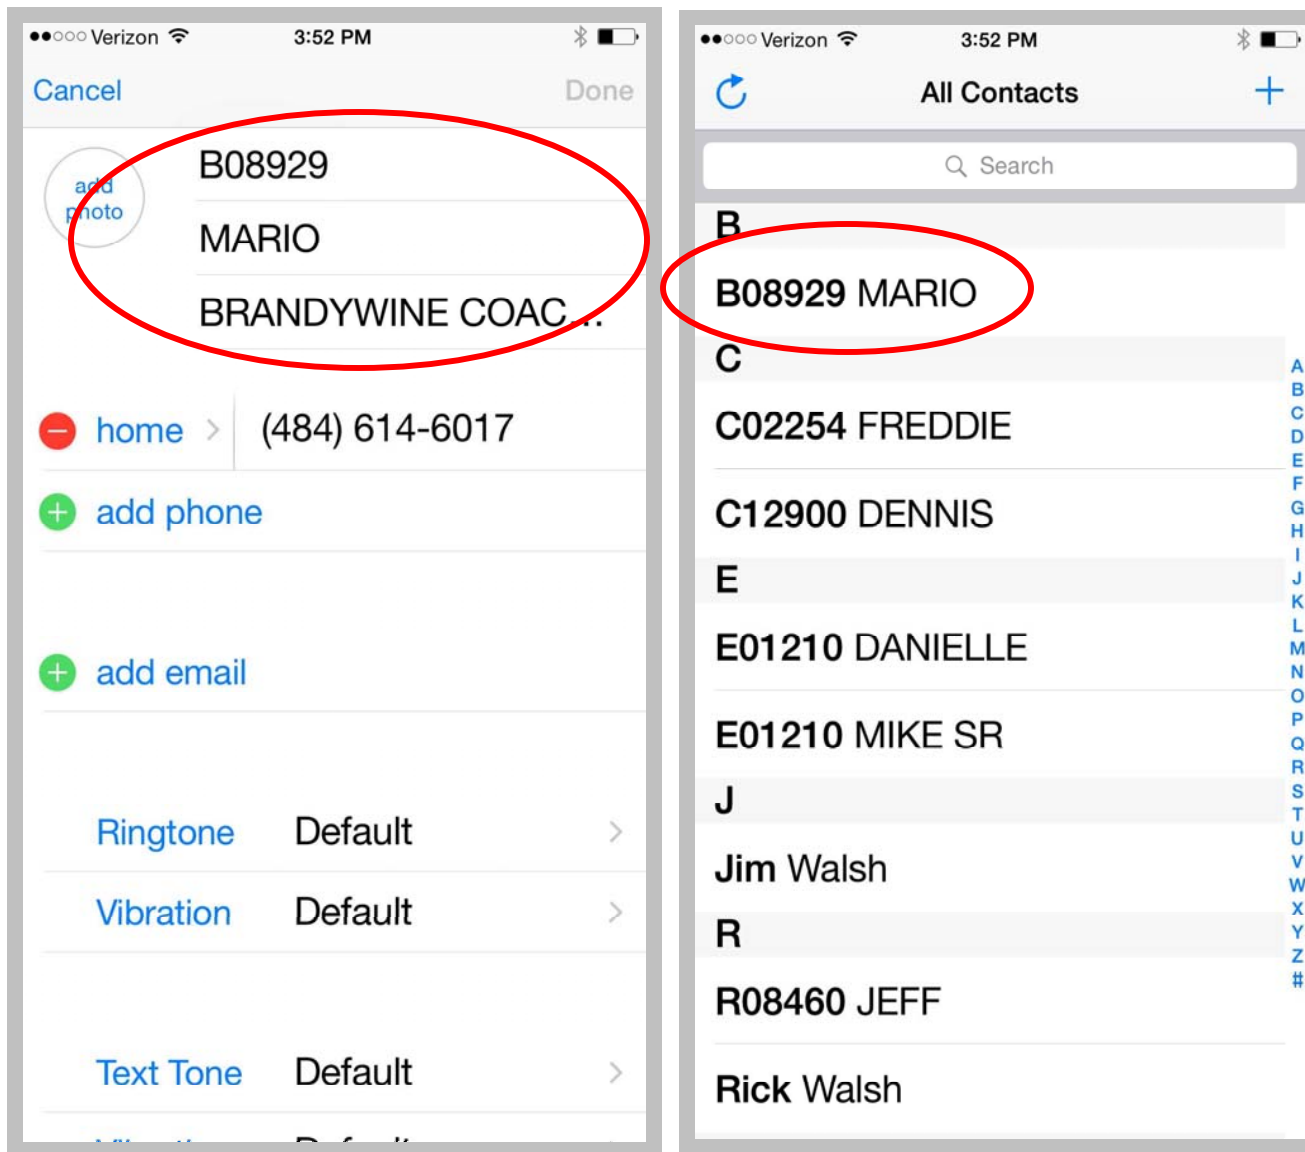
●●○○○ Verizon 3:52 PM

Cancel Done

add photo

B08929

MARIO

BRANDYWINE COAC...

home (484) 614-6017

add phone

add email

Ringtone Default

Vibration Default

Text Tone Default

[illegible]

●●○○○ Verizon 3:52 PM

All Contacts +

Search

B

B08929 MARIO

C

C02254 FREDDIE

C12900 DENNIS

E

E01210 DANIELLE

E01210 MIKE SR

J

Jim Walsh

R

R08460 JEFF

Rick Walsh

A B C D E F G H I J K L M N O P Q R S T U V W X Y Z #